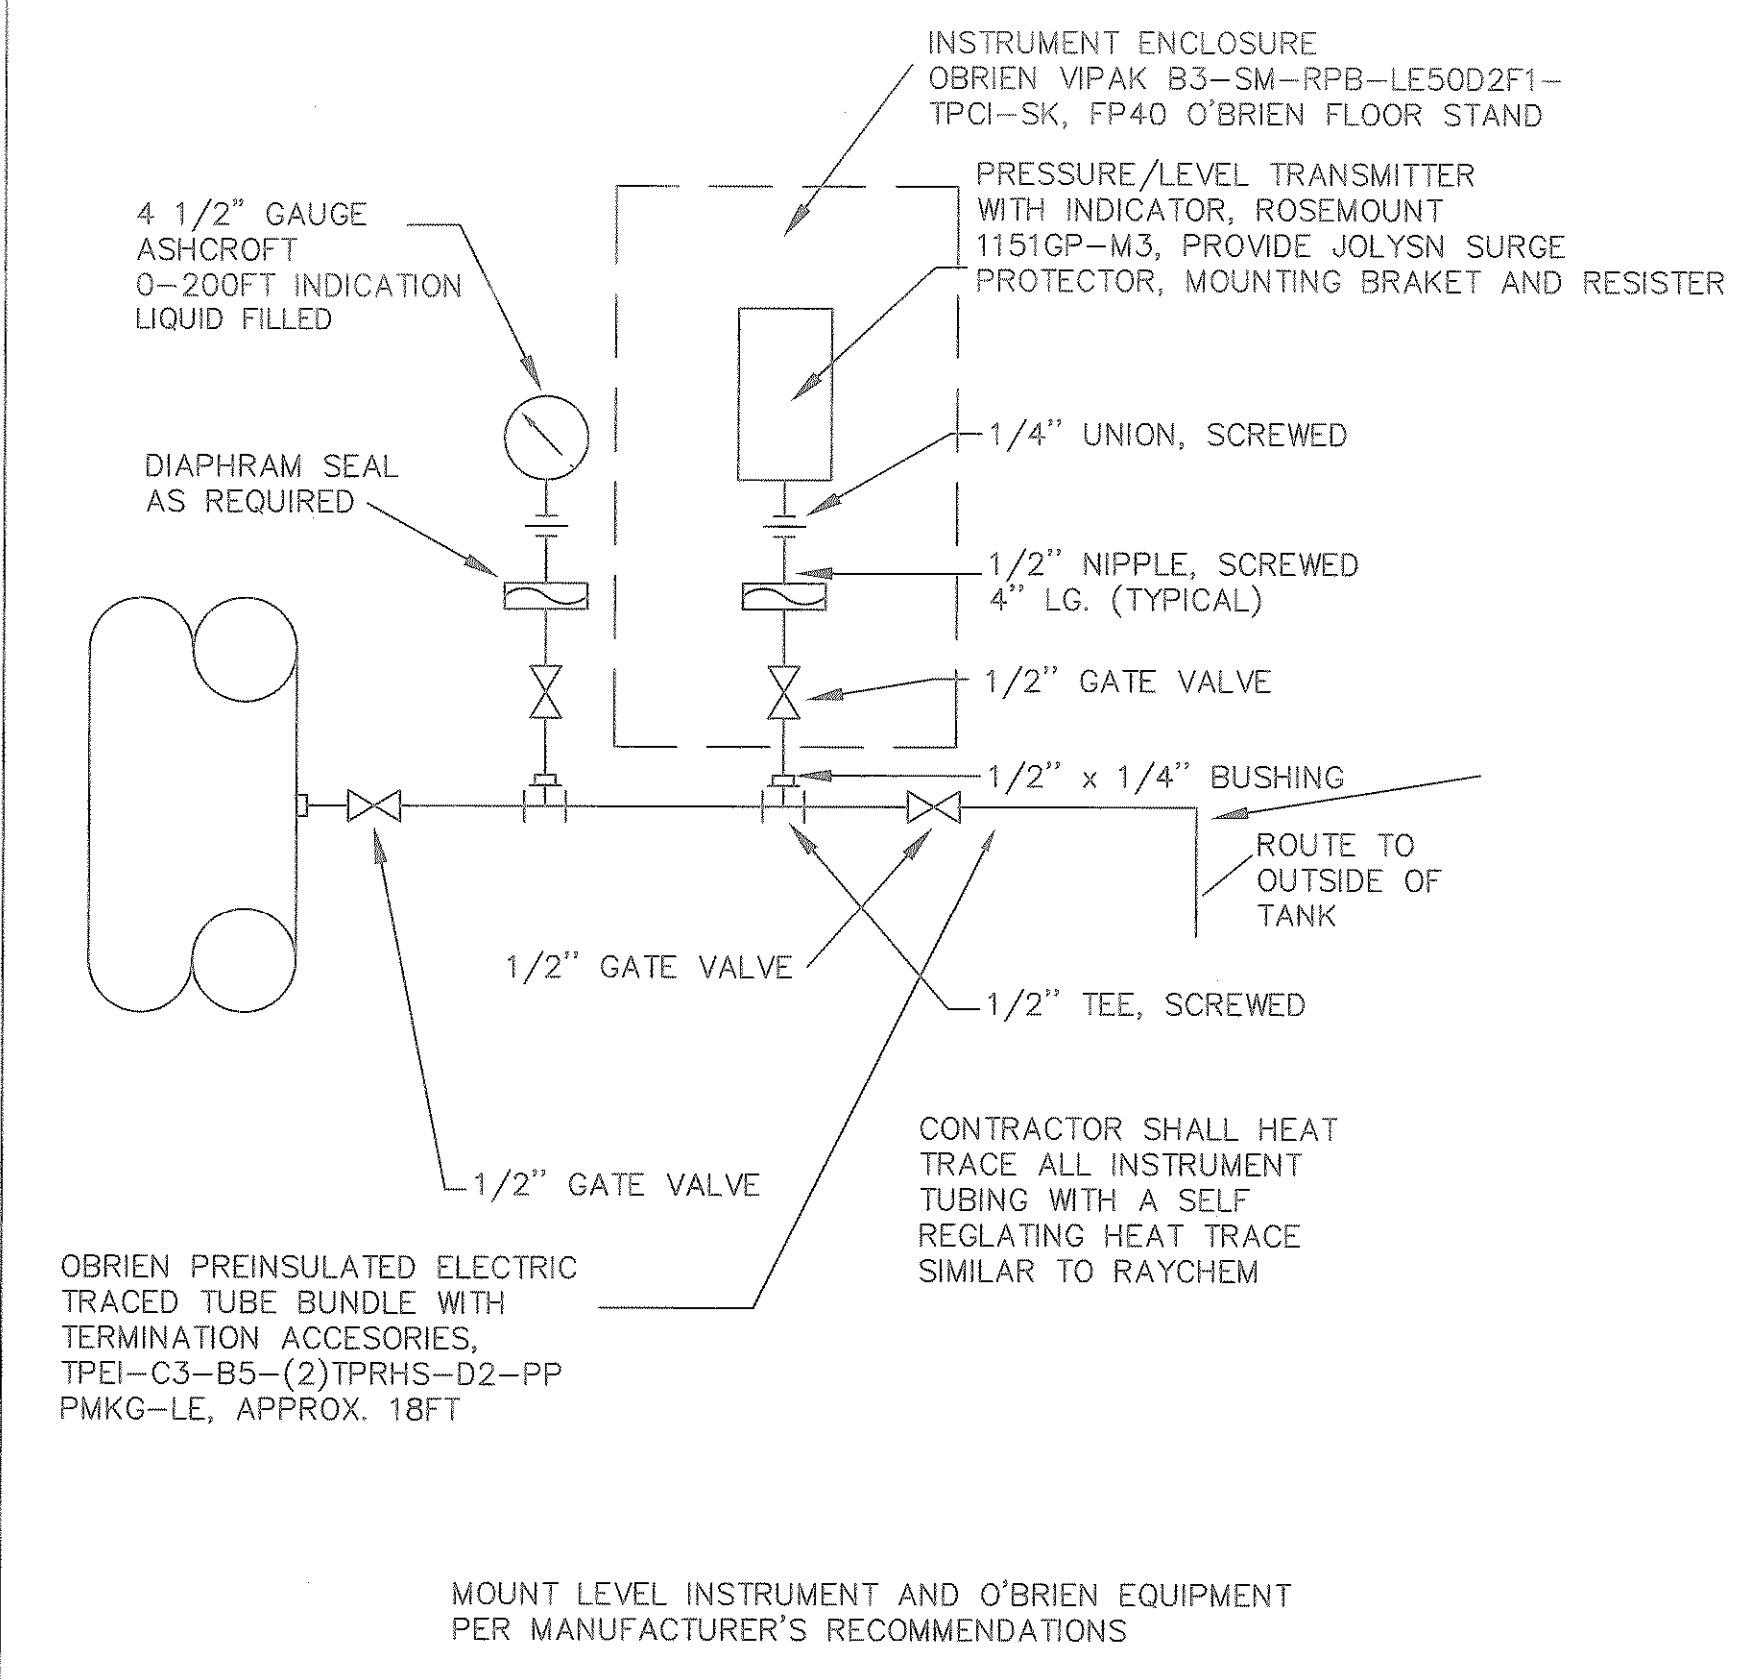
INSTRUMENT ENCLOSURE
OBRIEN VIPAK B3-SM-RPB-LE50D2F1-TPCI-SK, FP40 O'BRIEN FLOOR STAND

4 1/2" GAUGE
ASHCROFT
0-200FT INDICATION
LIQUID FILLED

PRESSURE/LEVEL TRANSMITTER WITH INDICATOR, ROSEMOUNT 1151GP-M3, PROVIDE JOLYSN SURGE PROTECTOR, MOUNTING BRAKET AND RESISTER

DIAPHRAM SEAL
AS REQUIRED

1/4" UNION, SCREWED

1/2" NIPPLE, SCREWED
4" LG. (TYPICAL)

1/2" GATE VALVE

1/2" x 1/4" BUSHING

ROUTE TO
OUTSIDE OF
TANK

1/2" GATE VALVE

1/2" TEE, SCREWED

CONTRACTOR SHALL HEAT TRACE ALL INSTRUMENT TUBING WITH A SELF REGLATING HEAT TRACE SIMILAR TO RAYCHEM

1/2" GATE VALVE

OBRIEN PREINSULATED ELECTRIC TRACED TUBE BUNDLE WITH TERMINATION ACCESORIES, TPEI-C3-B5-(2)TPRHS-D2-PP PMKG-LE, APPROX. 18FT

MOUNT LEVEL INSTRUMENT AND O'BRIEN EQUIPMENT PER MANUFACTURER'S RECOMMENDATIONS